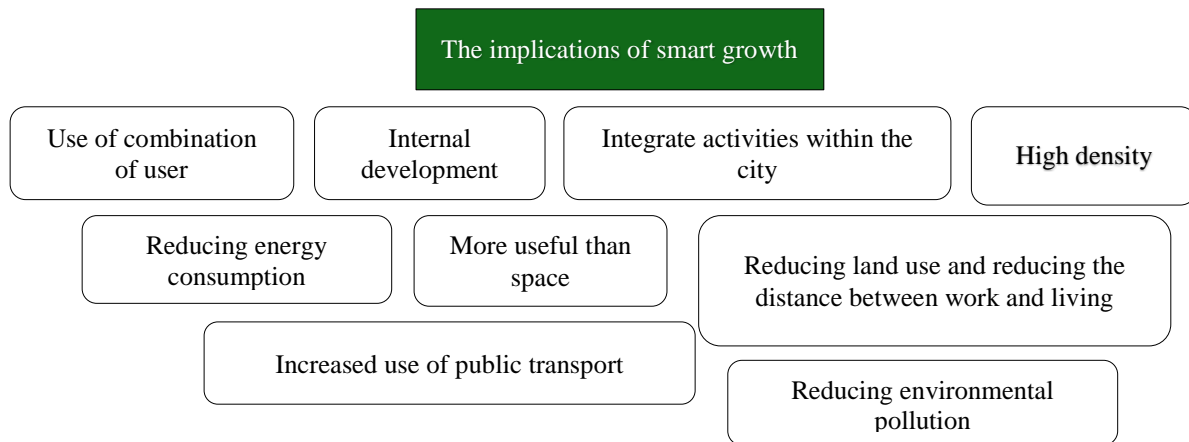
The implications of smart growth

Use of combination of user

Internal development

Integrate activities within the city

High density

Reducing energy consumption

More useful than space

Reducing land use and reducing the distance between work and living

Increased use of public transport

Reducing environmental pollution